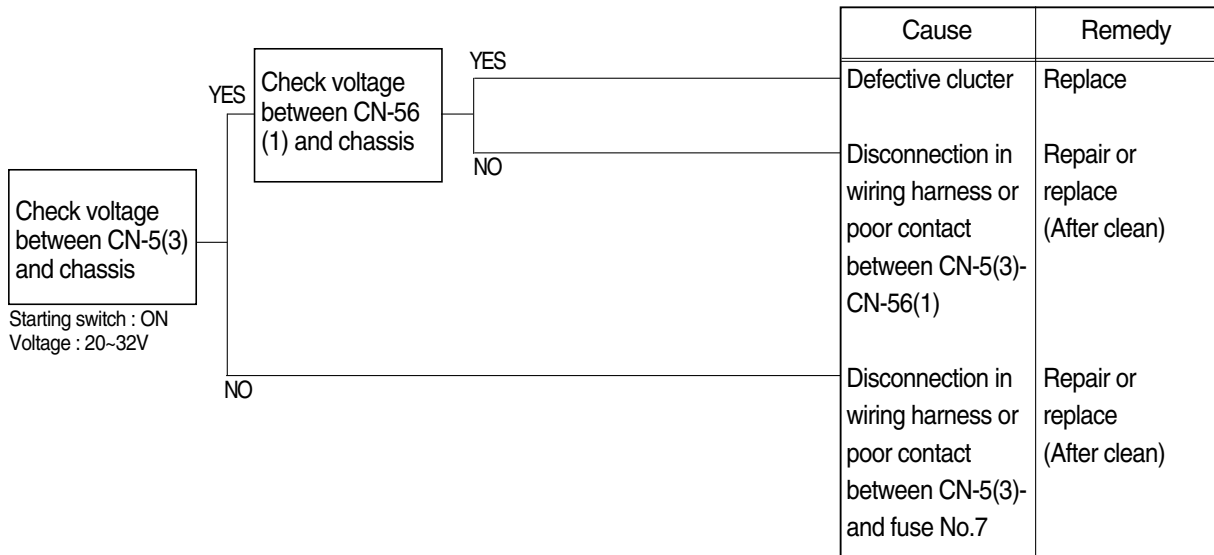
Check voltage between CN-5(3) and chassis

Starting switch : ON
Voltage : 20~32V

YES

Check voltage between CN-56 (1) and chassis

YES

NO

NO

| Cause | Remedy |
|---|---|
| Defective clucter | Replace |
| Disconnection in wiring harness or poor contact between CN-5(3)-CN-56(1) | Repair or replace (After clean) |
| Disconnection in wiring harness or poor contact between CN-5(3)- and fuse No.7 | Repair or replace (After clean) |